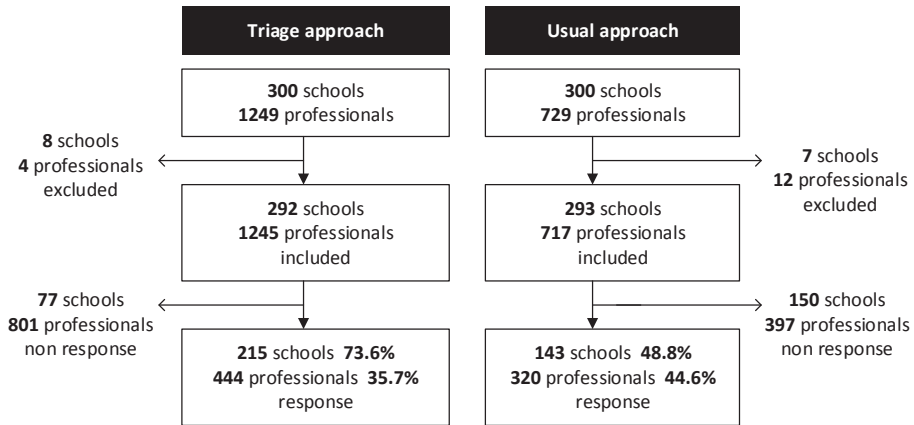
Triage approach

300 schools
1249 professionals

8 schools
4 professionals
excluded

292 schools
1245 professionals
included

77 schools
801 professionals
non response

215 schools 73.6%
444 professionals 35.7%
response

Usual approach

300 schools
729 professionals

7 schools
12 professionals
excluded

293 schools
717 professionals
included

150 schools
397 professionals
non response

143 schools 48.8%
320 professionals 44.6%
response